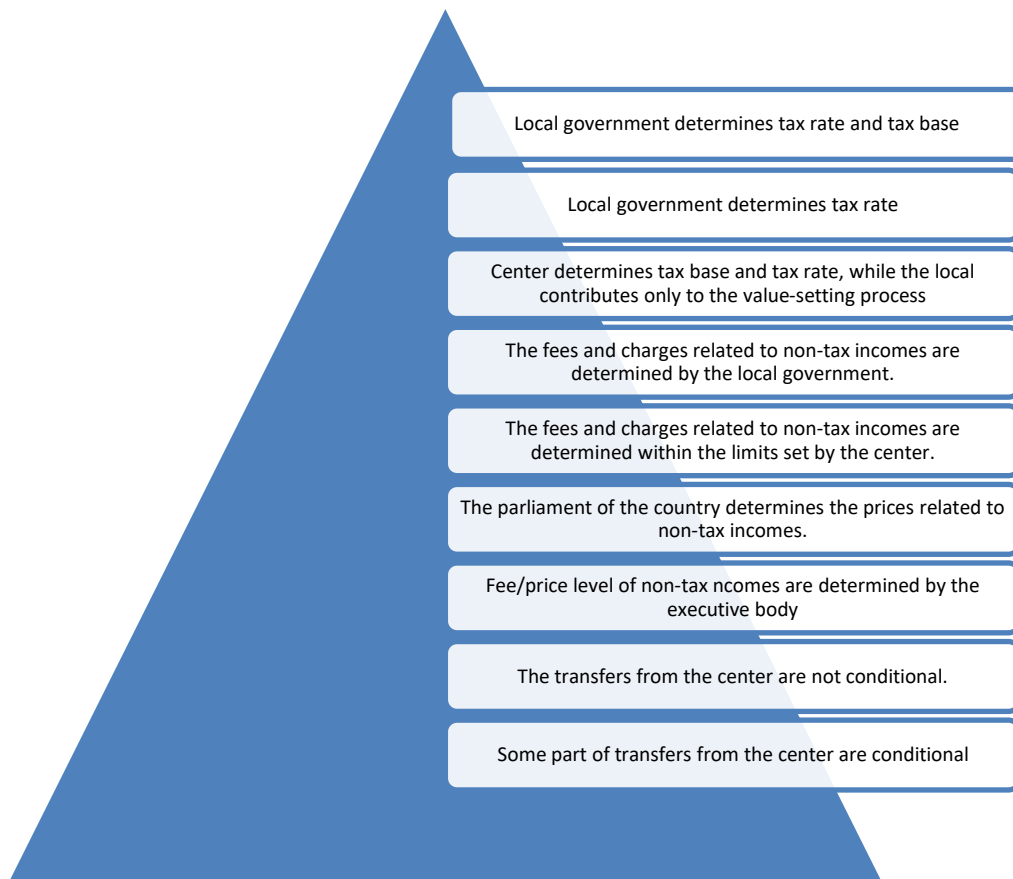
Local government determines tax rate and tax base

Local government determines tax rate

Center determines tax base and tax rate, while the local contributes only to the value-setting process

The fees and charges related to non-tax incomes are determined by the local government.

The fees and charges related to non-tax incomes are determined within the limits set by the center.

The parliament of the country determines the prices related to non-tax incomes.

Fee/price level of non-tax ncomes are determined by the executive body

The transfers from the center are not conditional.

Some part of transfers from the center are conditional